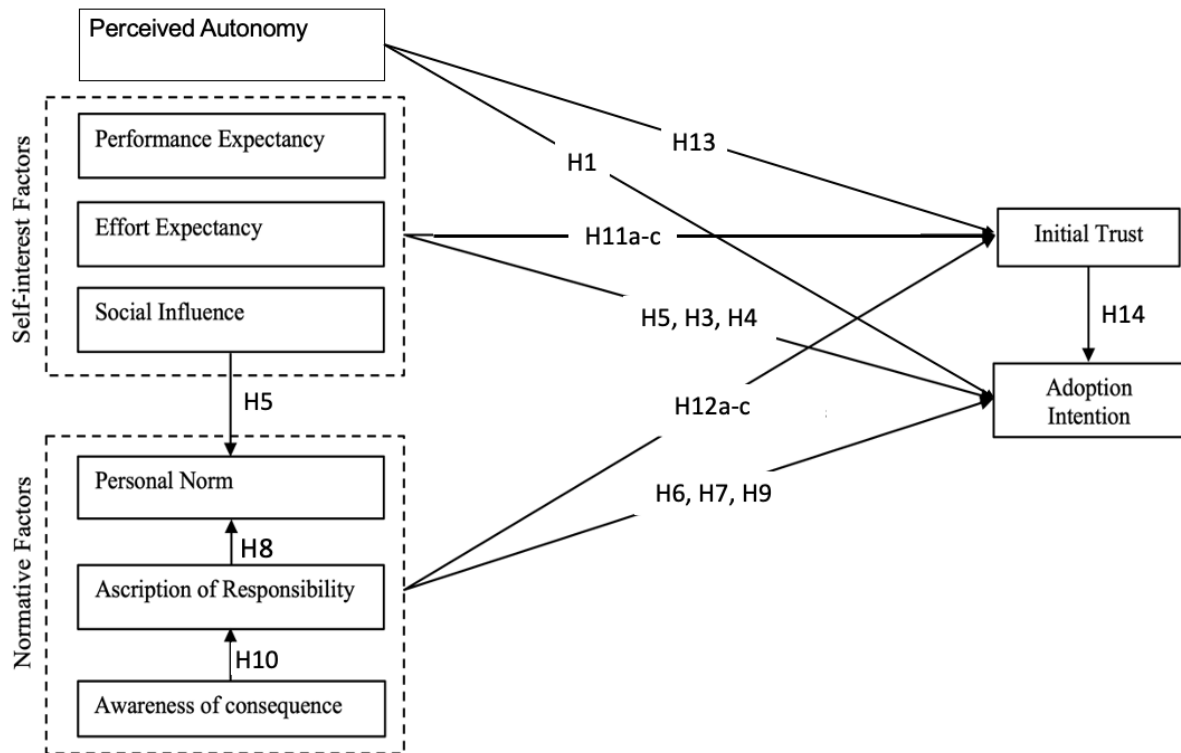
Perceived Autonomy

Self-interest Factors

Performance Expectancy

Effort Expectancy

Social Influence

H1

H13

H11a-c

H5, H3, H4

Initial Trust

H14

Adoption Intention

H5

H12a-c

Normative Factors

Personal Norm

H8

Ascription of Responsibility

H10

Awareness of consequence

H6, H7, H9